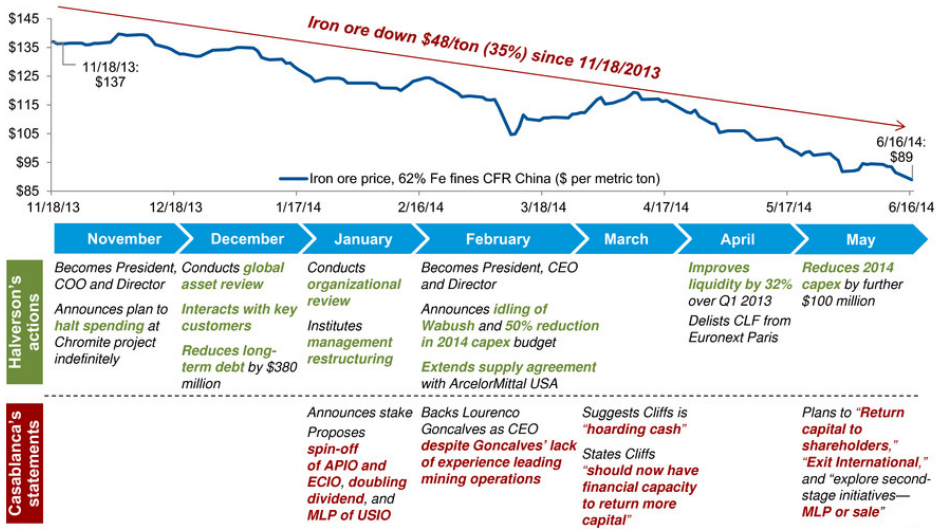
$145
$135
$125
$115
$105
$95
$85

Iron ore down $48/ton (35%) since 11/18/2013

11/18/13: $137

6/16/14: $89

Iron ore price, 62% Fe fines CFR China ($ per metric ton)

11/18/13 12/18/13 1/17/14 2/16/14 3/18/14 4/17/14 5/17/14 6/16/14

November | December | January | February | March | April | May

Halverson's actions

Becomes President, COO and Director

Announces plan to halt spending at Chromite project indefinitely

Conducts global asset review

Interacts with key customers

Reduces long-term debt by $380 million

Conducts organizational review

Institutes management restructuring

Becomes President, CEO and Director

Announces idling of Wabush and 50% reduction in 2014 capex budget

Extends supply agreement with ArcelorMittal USA

Improves liquidity by 32% over Q1 2013

Delists CLF from Euronext Paris

Reduces 2014 capex by further $100 million

Casablanca's statements

Announces stake

Proposes spin-off of APIO and ECIO, doubling dividend, and MLP of USIO

Backs Lourenco Goncalves as CEO despite Goncalves' lack of experience leading mining operations

Suggests Cliffs is "hoarding cash"

States Cliffs "should now have financial capacity to return more capital"

Plans to "Return capital to shareholders," "Exit International," and "explore second-stage initiatives—MLP or sale"